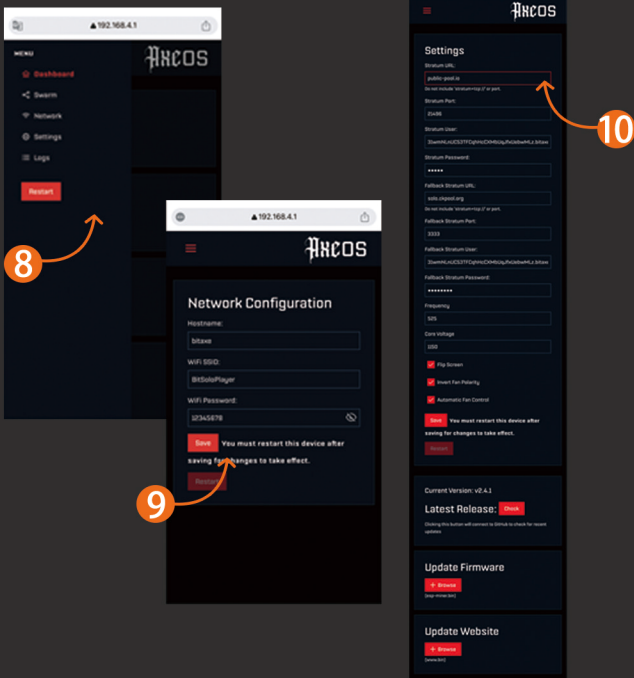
192.168.4.1

MENU

Dashboard

Swarm

Network

Settings

Logs

Restart

AXEOS

8

192.168.4.1

AXEOS

Network Configuration

Hostname:

bitaxe

WiFi SSID:

BitSoloPlayer

WiFi Password:

12345678

Save You must restart this device after saving for changes to take effect.

Restart

9

AXEOS

Settings

Stratum URL:

public-pool.io

Do not include 'stratum+tcp://' or port.

Stratum Port:

21496

Stratum User:

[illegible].bitaxe

Stratum Password:

•••••

Fallback Stratum URL:

solo.ckpool.org

Do not include 'stratum+tcp://' or port.

Fallback Stratum Port:

3333

Fallback Stratum User:

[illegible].bitaxe

Fallback Stratum Password:

•••••••••

Frequency

525

Core Voltage

1150

Flip Screen

Invert Fan Polarity

Automatic Fan Control

Save You must restart this device after saving for changes to take effect.

Restart

10

Current Version: v2.4.1

Latest Release: Check

Clicking this button will connect to GitHub to check for recent updates

Update Firmware

+ Browse

(esp-miner.bin)

Update Website

+ Browse

(www.bin)